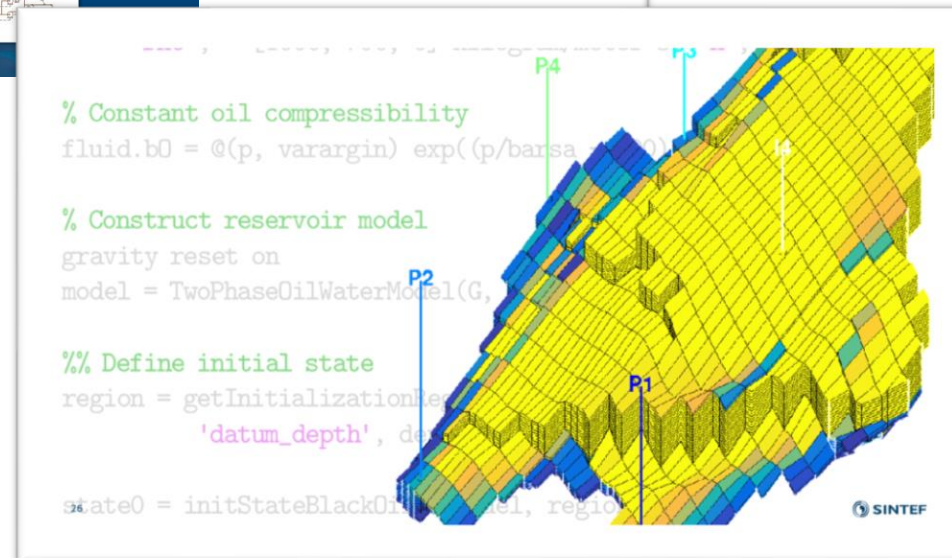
% Constant oil compressibility
fluid.bO = @(p, varargin) exp((p/barsa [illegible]

% Construct reservoir model
gravity reset on
model = TwoPhaseOilWaterModel(G, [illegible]

%% Define initial state
region = getInitializationRe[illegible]
'datum_depth', de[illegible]

state0 = initStateBlackOi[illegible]del, regio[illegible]

P4
P3
P2
P1
I4

26

SINTEF